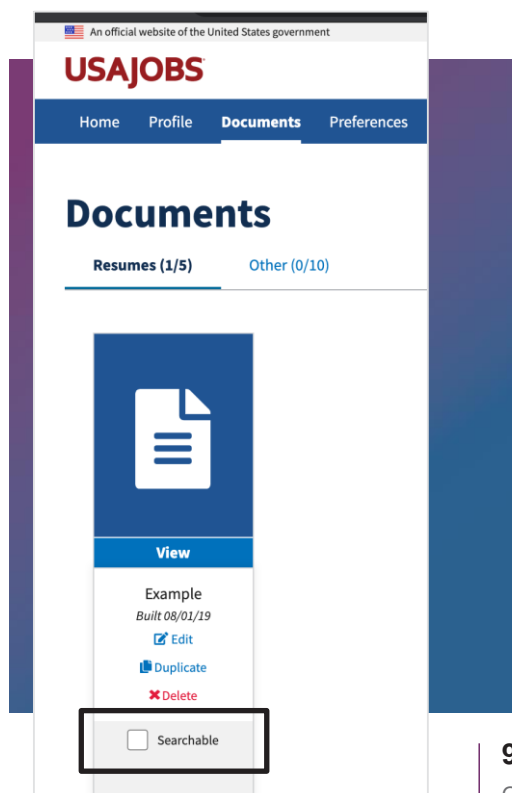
An official website of the United States government

USAJOBS

Home Profile Documents Preferences

Documents

Resumes (1/5) Other (0/10)

View

Example
Built 08/01/19
Edit
Duplicate
Delete

Searchable

9